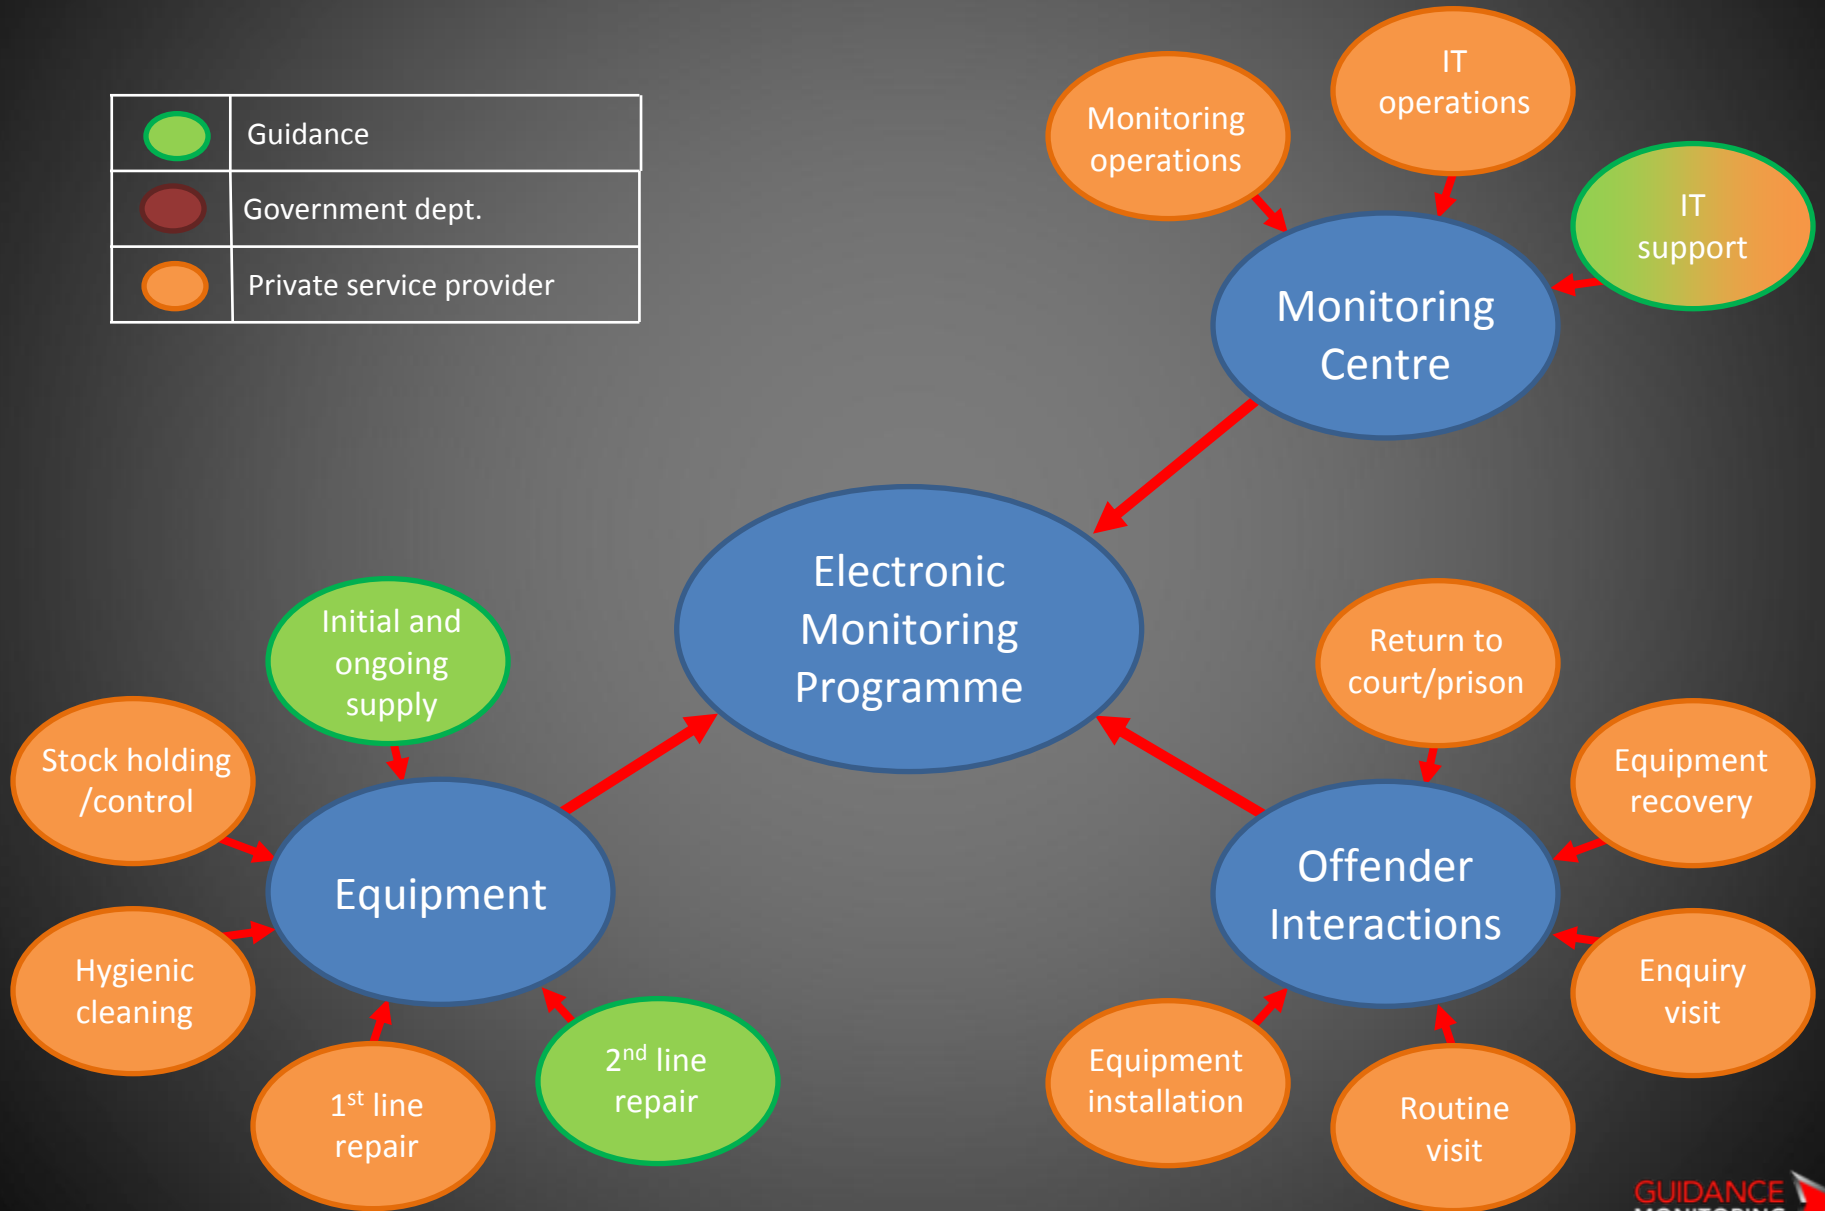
| | |
|---|---|
| | Guidance |
| | Government dept. |
| | Private service provider |

Monitoring operations

IT operations

IT support

Monitoring Centre

Electronic Monitoring Programme

Initial and ongoing supply

Stock holding /control

Equipment

Hygienic cleaning

$1^{st}$ line repair

$2^{nd}$ line repair

Return to court/prison

Equipment recovery

Offender Interactions

Enquiry visit

Equipment installation

Routine visit

GUIDANCE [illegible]